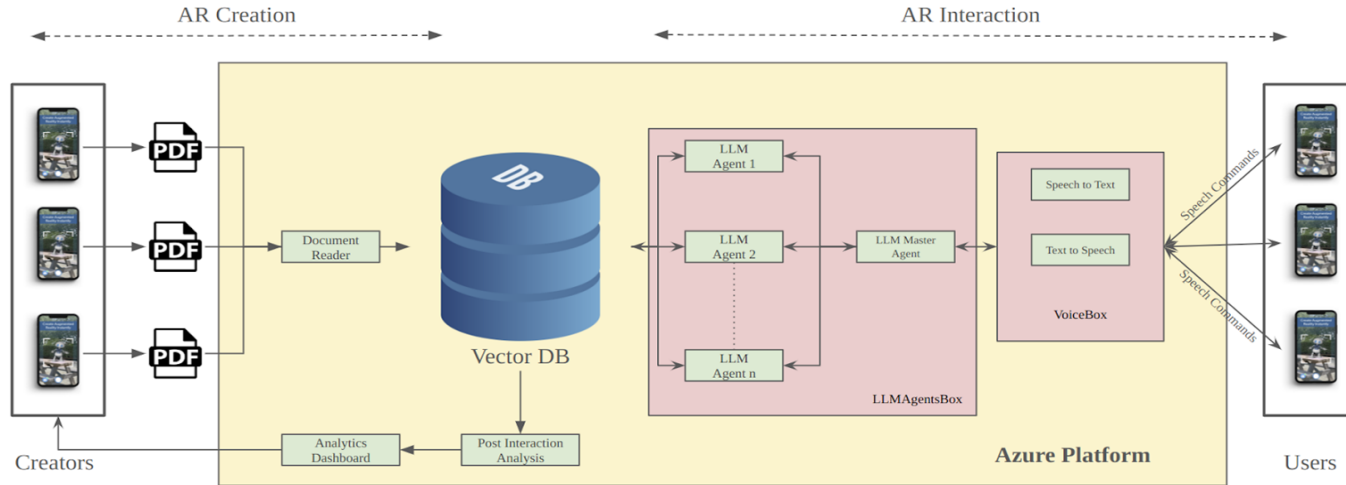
AR Creation

AR Interaction

PDF

PDF

PDF

Document Reader

DB

Vector DB

LLM Agent 1

LLM Agent 2

LLM Agent n

LLM Master Agent

LLMAgentsBox

Speech to Text

Text to Speech

VoiceBox

Speech Commands

Speech Commands

Analytics Dashboard

Post Interaction Analysis

Creators

Azure Platform

Users